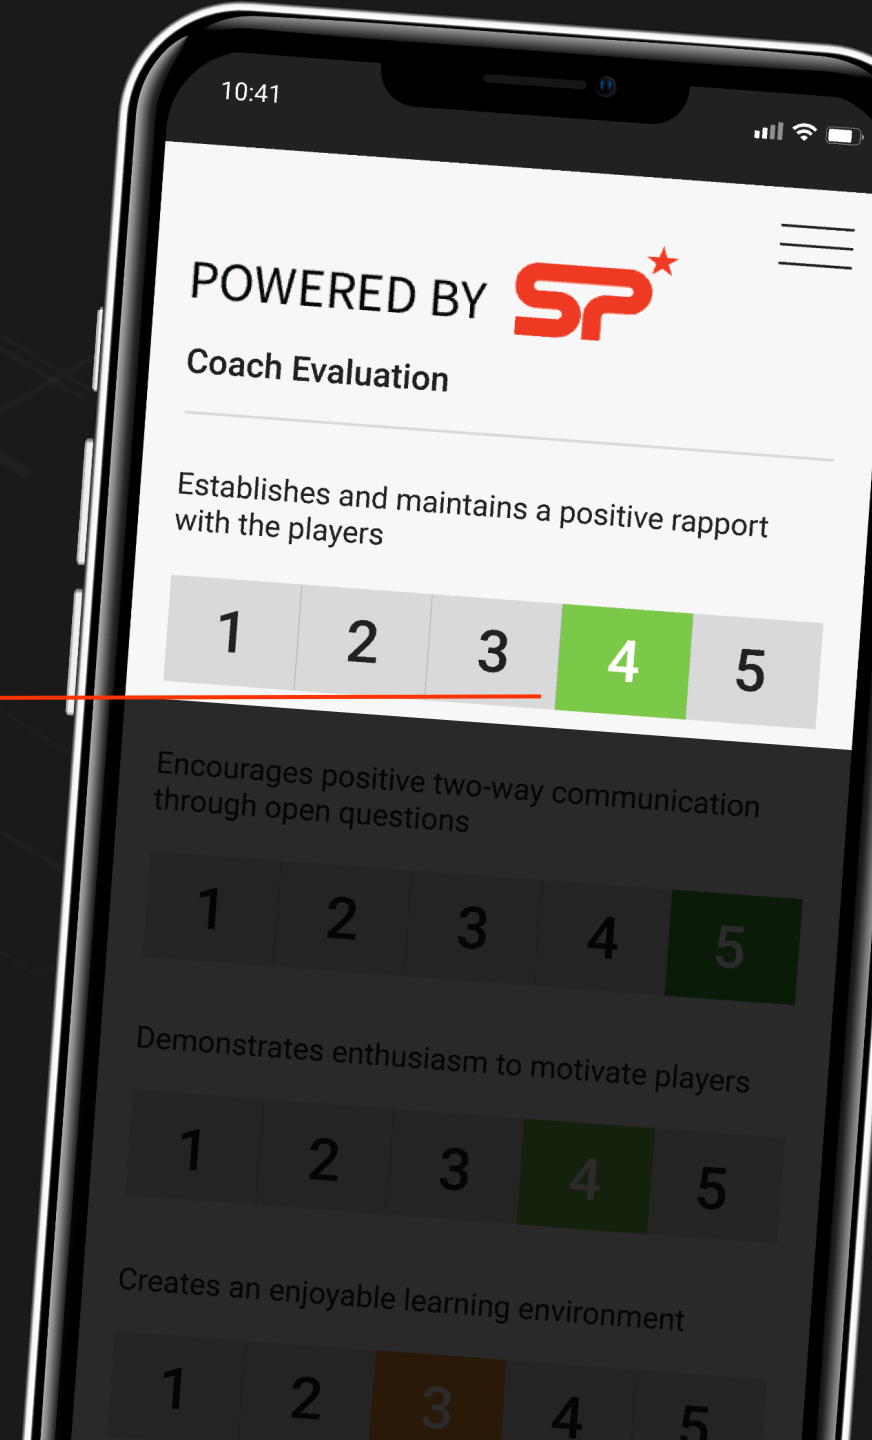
10:41

POWERED BY SP

Coach Evaluation

Establishes and maintains a positive rapport with the players

| 1 | 2 | 3 | 4 | 5 |
|---|---|---|---|---|

Encourages positive two-way communication through open questions

| 1 | 2 | 3 | 4 | 5 |
|---|---|---|---|---|

Demonstrates enthusiasm to motivate players

| 1 | 2 | 3 | 4 | 5 |
|---|---|---|---|---|

Creates an enjoyable learning environment

| 1 | 2 | 3 | 4 | 5 |
|---|---|---|---|---|